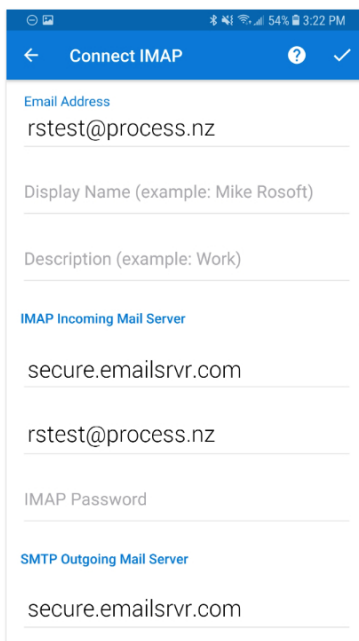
54% 3:22 PM

Connect IMAP

Email Address
rstest@process.nz

Display Name (example: Mike Rosoft)

Description (example: Work)

IMAP Incoming Mail Server

secure.emailsrvr.com

rstest@process.nz

IMAP Password

SMTP Outgoing Mail Server

secure.emailsrvr.com